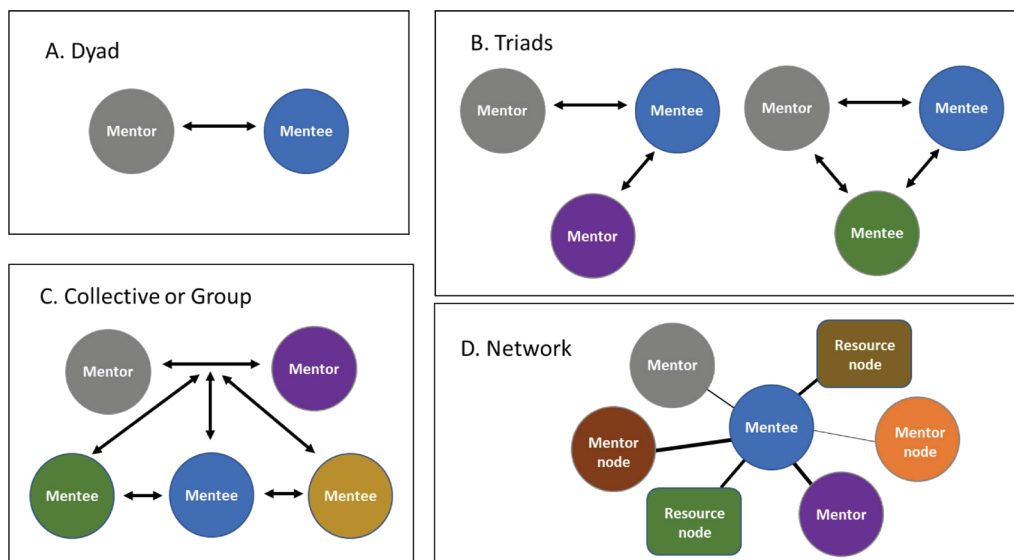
A. Dyad

Mentor

Mentee

B. Triads

Mentor

Mentee

Mentor

Mentor

Mentee

Mentee

C. Collective or Group

Mentor

Mentor

Mentee

Mentee

Mentee

D. Network

Mentor

Resource node

Mentee

Mentor node

Mentor node

Resource node

Mentor